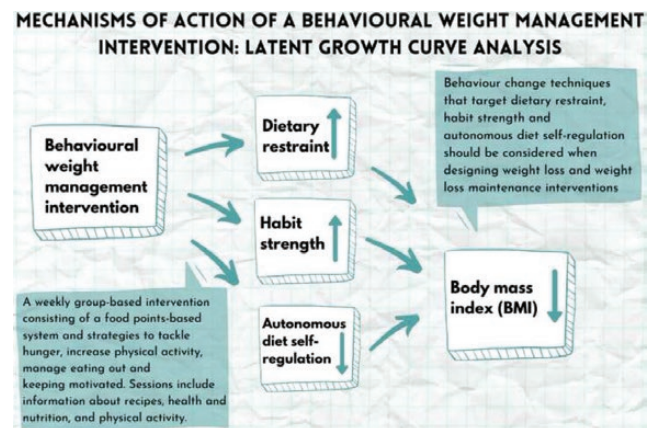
MECHANISMS OF ACTION OF A BEHAVIOURAL WEIGHT MANAGEMENT INTERVENTION: LATENT GROWTH CURVE ANALYSIS

Behaviour change techniques that target dietary restraint, habit strength and autonomous diet self-regulation should be considered when designing weight loss and weight loss maintenance interventions

Behavioural weight management intervention

Dietary restraint

Habit strength

Autonomous diet self-regulation

Body mass index (BMI)

A weekly group-based intervention consisting of a food points-based system and strategies to tackle hunger, increase physical activity, manage eating out and keeping motivated. Sessions include information about recipes, health and nutrition, and physical activity.